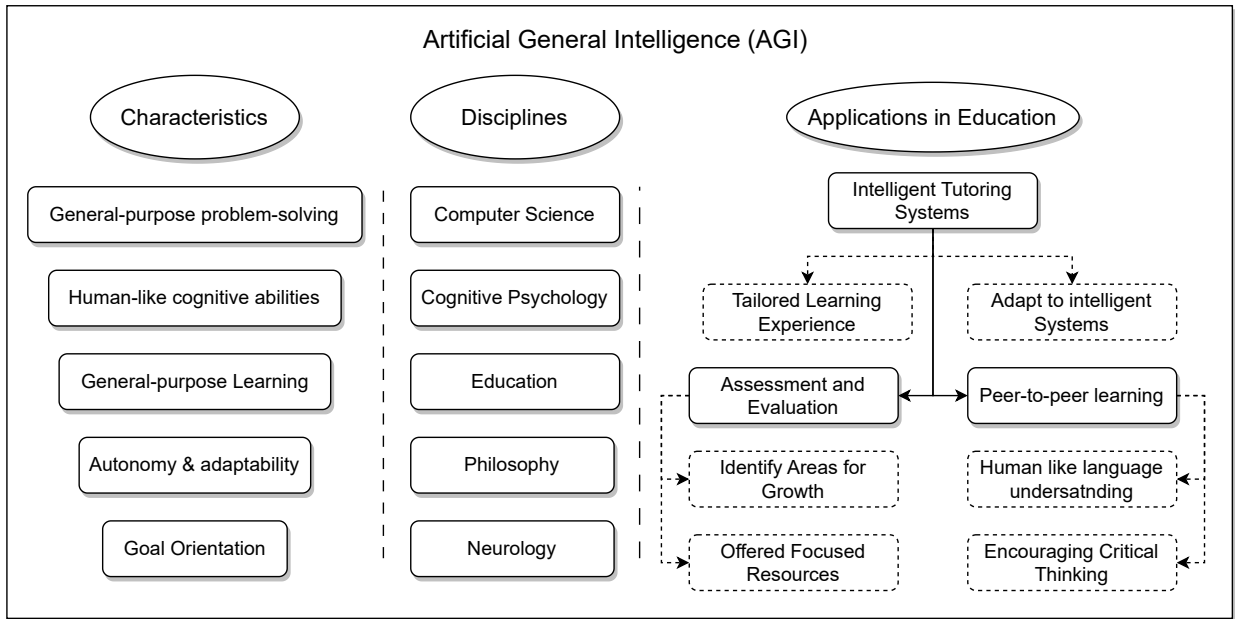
Artificial General Intelligence (AGI)

Characteristics

General-purpose problem-solving

Human-like cognitive abilities

General-purpose Learning

Autonomy & adaptability

Goal Orientation

Disciplines

Computer Science

Cognitive Psychology

Education

Philosophy

Neurology

Applications in Education

Intelligent Tutoring Systems

Tailored Learning Experience

Adapt to intelligent Systems

Assessment and Evaluation

Peer-to-peer learning

Identify Areas for Growth

Human like language undersatnding

Offered Focused Resources

Encouraging Critical Thinking